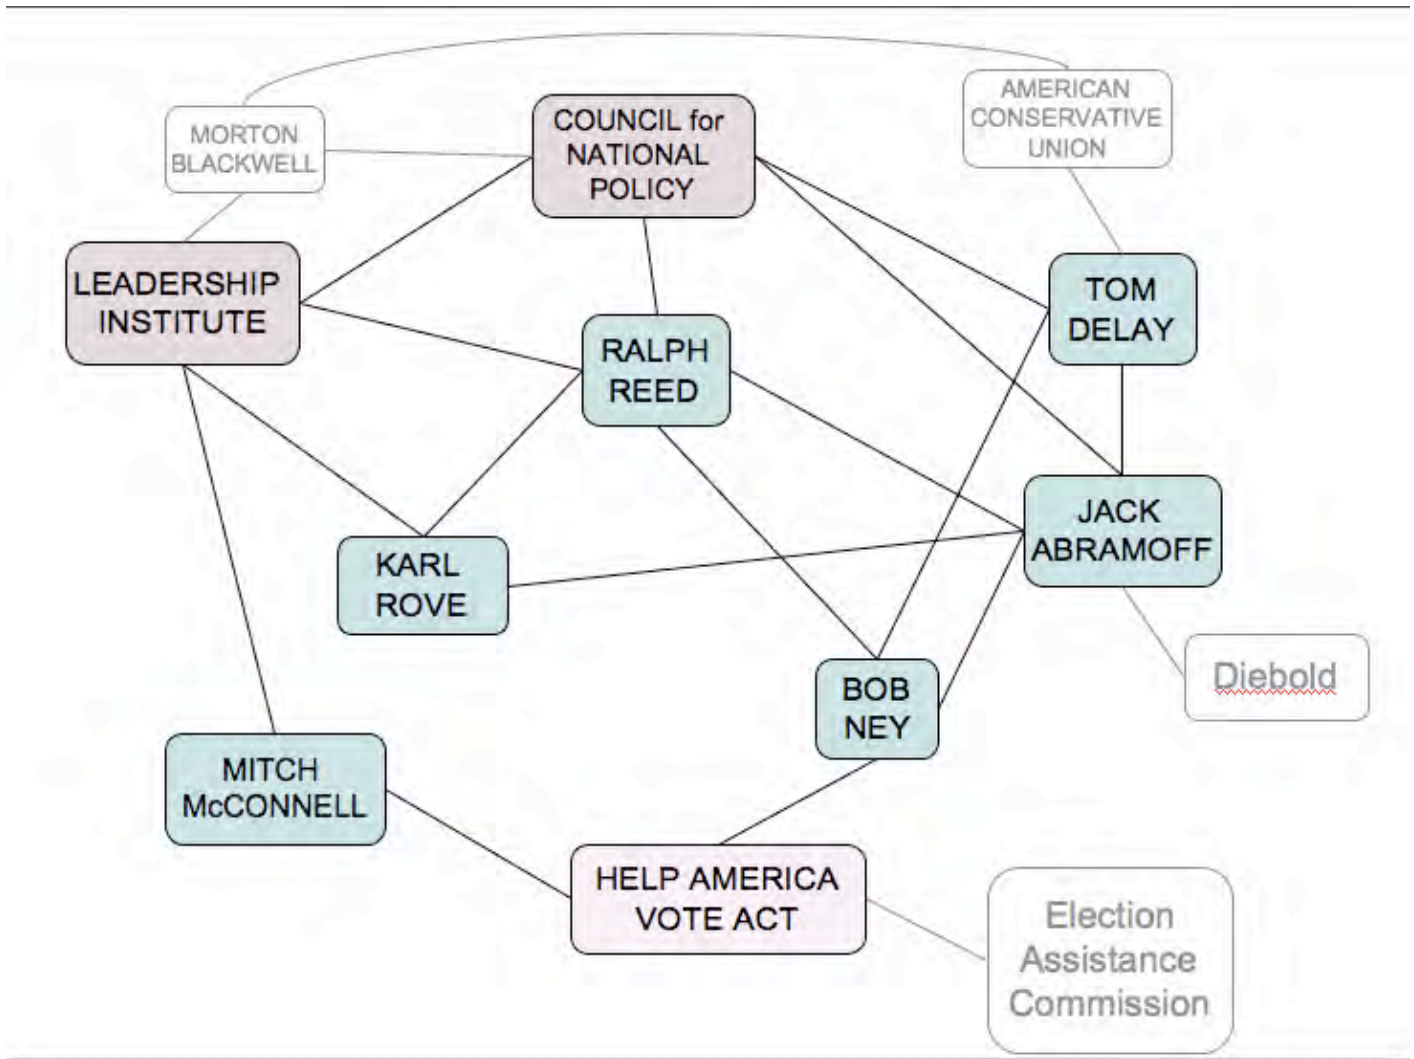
MORTON BLACKWELL

COUNCIL for NATIONAL POLICY

AMERICAN CONSERVATIVE UNION

LEADERSHIP INSTITUTE

RALPH REED

TOM DELAY

JACK ABRAMOFF

KARL ROVE

BOB NEY

Diebold

MITCH McCONNELL

HELP AMERICA VOTE ACT

Election Assistance Commission